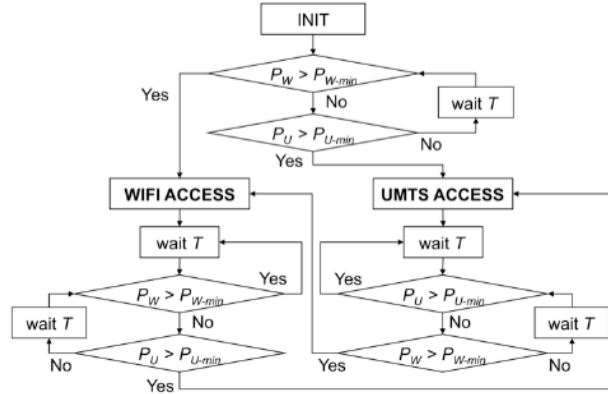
INIT

$P_W > P_{W\text{-}min}$

Yes

No

wait $T$

$P_U > P_{U\text{-}min}$

No

Yes

WIFI ACCESS

UMTS ACCESS

wait $T$

Yes

$P_W > P_{W\text{-}min}$

wait $T$

No

$P_U > P_{U\text{-}min}$

No

Yes

wait $T$

Yes

$P_U > P_{U\text{-}min}$

No

wait $T$

$P_W > P_{W\text{-}min}$

Yes

No